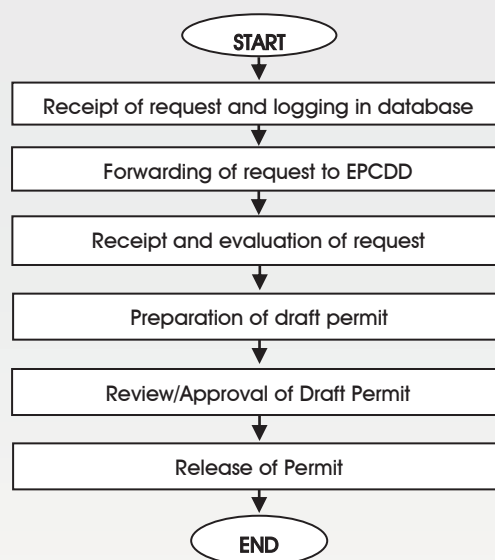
START

Receipt of request and logging in database

Forwarding of request to EPCDD

Receipt and evaluation of request

Preparation of draft permit

Review/Approval of Draft Permit

Release of Permit

END